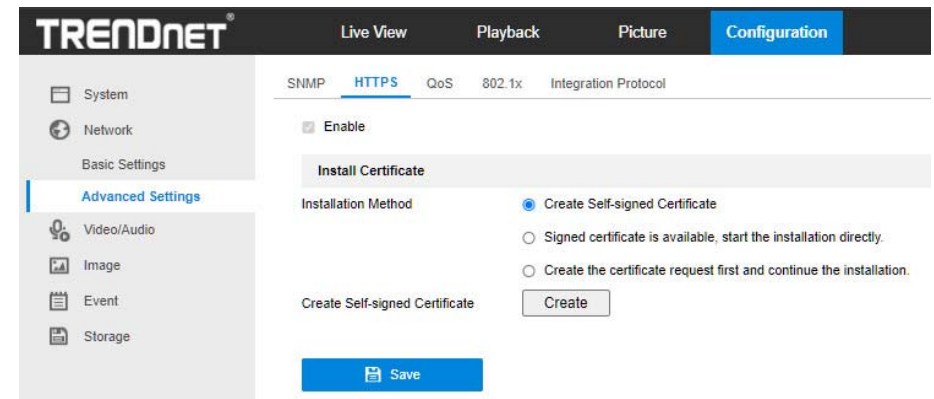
TRENDnET®

Live View
Playback
Picture
Configuration

System
Network
Basic Settings
Advanced Settings
Video/Audio
Image
Event
Storage

SNMP
HTTPS
QoS
802.1x
Integration Protocol

Enable

Install Certificate

Installation Method
Create Self-signed Certificate
Signed certificate is available, start the installation directly.
Create the certificate request first and continue the installation.

Create Self-signed Certificate
Create

Save